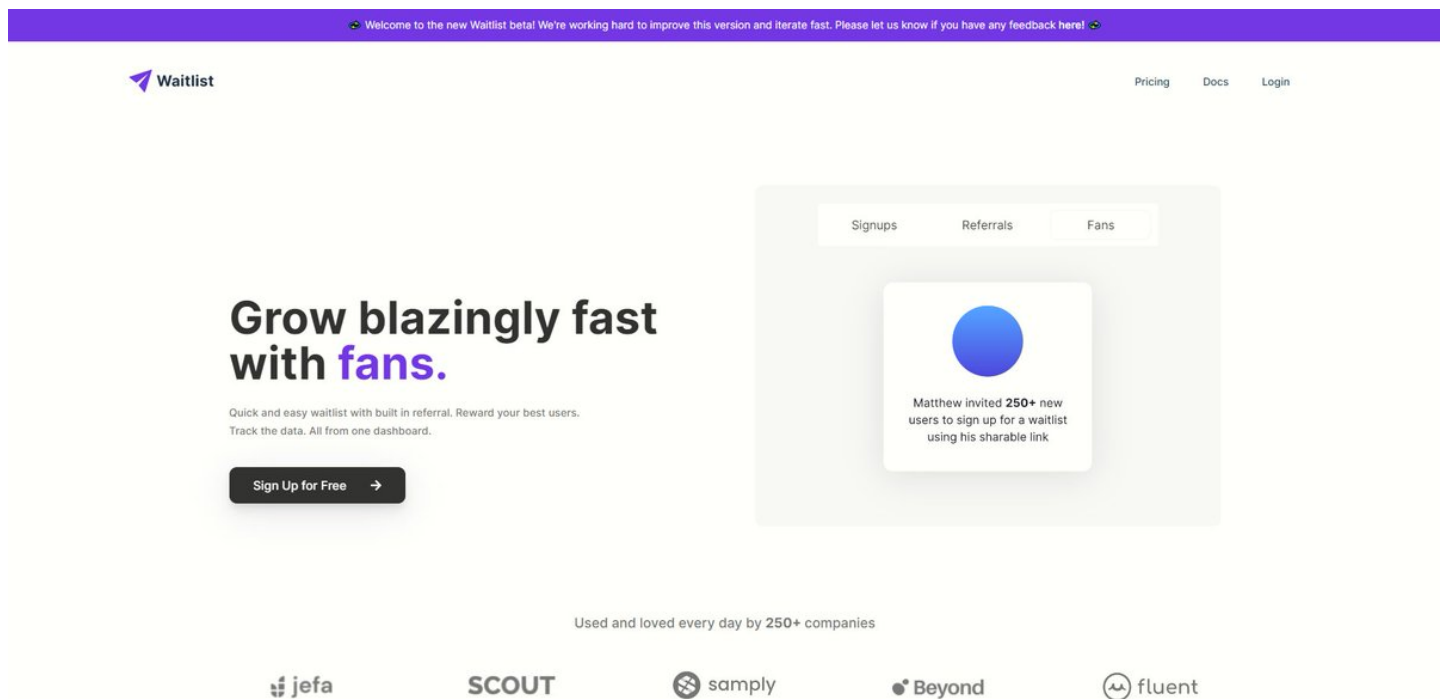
Welcome to the new Waitlist beta! We're working hard to improve this version and iterate fast. Please let us know if you have any feedback here!

Waitlist

Pricing Docs Login

Signups Referrals Fans

Grow blazingly fast with fans.

Quick and easy waitlist with built in referral. Reward your best users. Track the data. All from one dashboard.

Sign Up for Free →

Matthew invited 250+ new users to sign up for a waitlist using his sharable link

Used and loved every day by 250+ companies

jefa SCOUT samply Beyond fluent